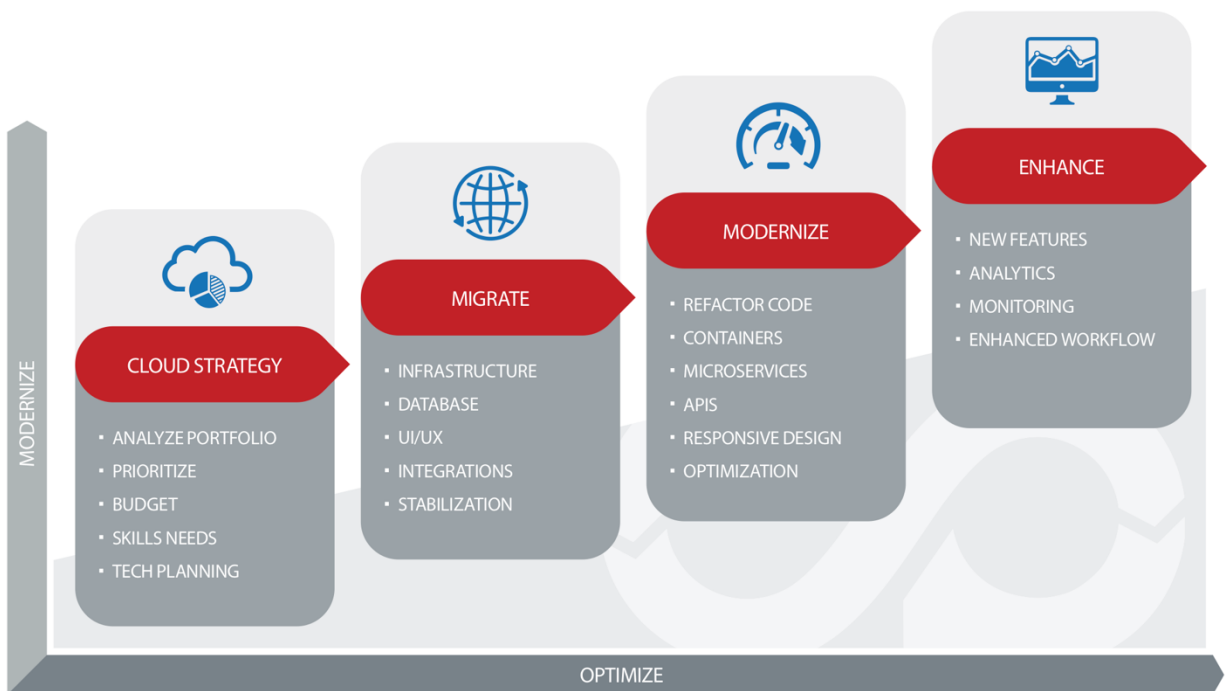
MODERNIZE

CLOUD STRATEGY

- ANALYZE PORTFOLIO
- PRIORITIZE
- BUDGET
- SKILLS NEEDS
- TECH PLANNING

MIGRATE

- INFRASTRUCTURE
- DATABASE
- UI/UX
- INTEGRATIONS
- STABILIZATION

MODERNIZE

- REFACTOR CODE
- CONTAINERS
- MICROSERVICES
- APIS
- RESPONSIVE DESIGN
- OPTIMIZATION

ENHANCE

- NEW FEATURES
- ANALYTICS
- MONITORING
- ENHANCED WORKFLOW

OPTIMIZE